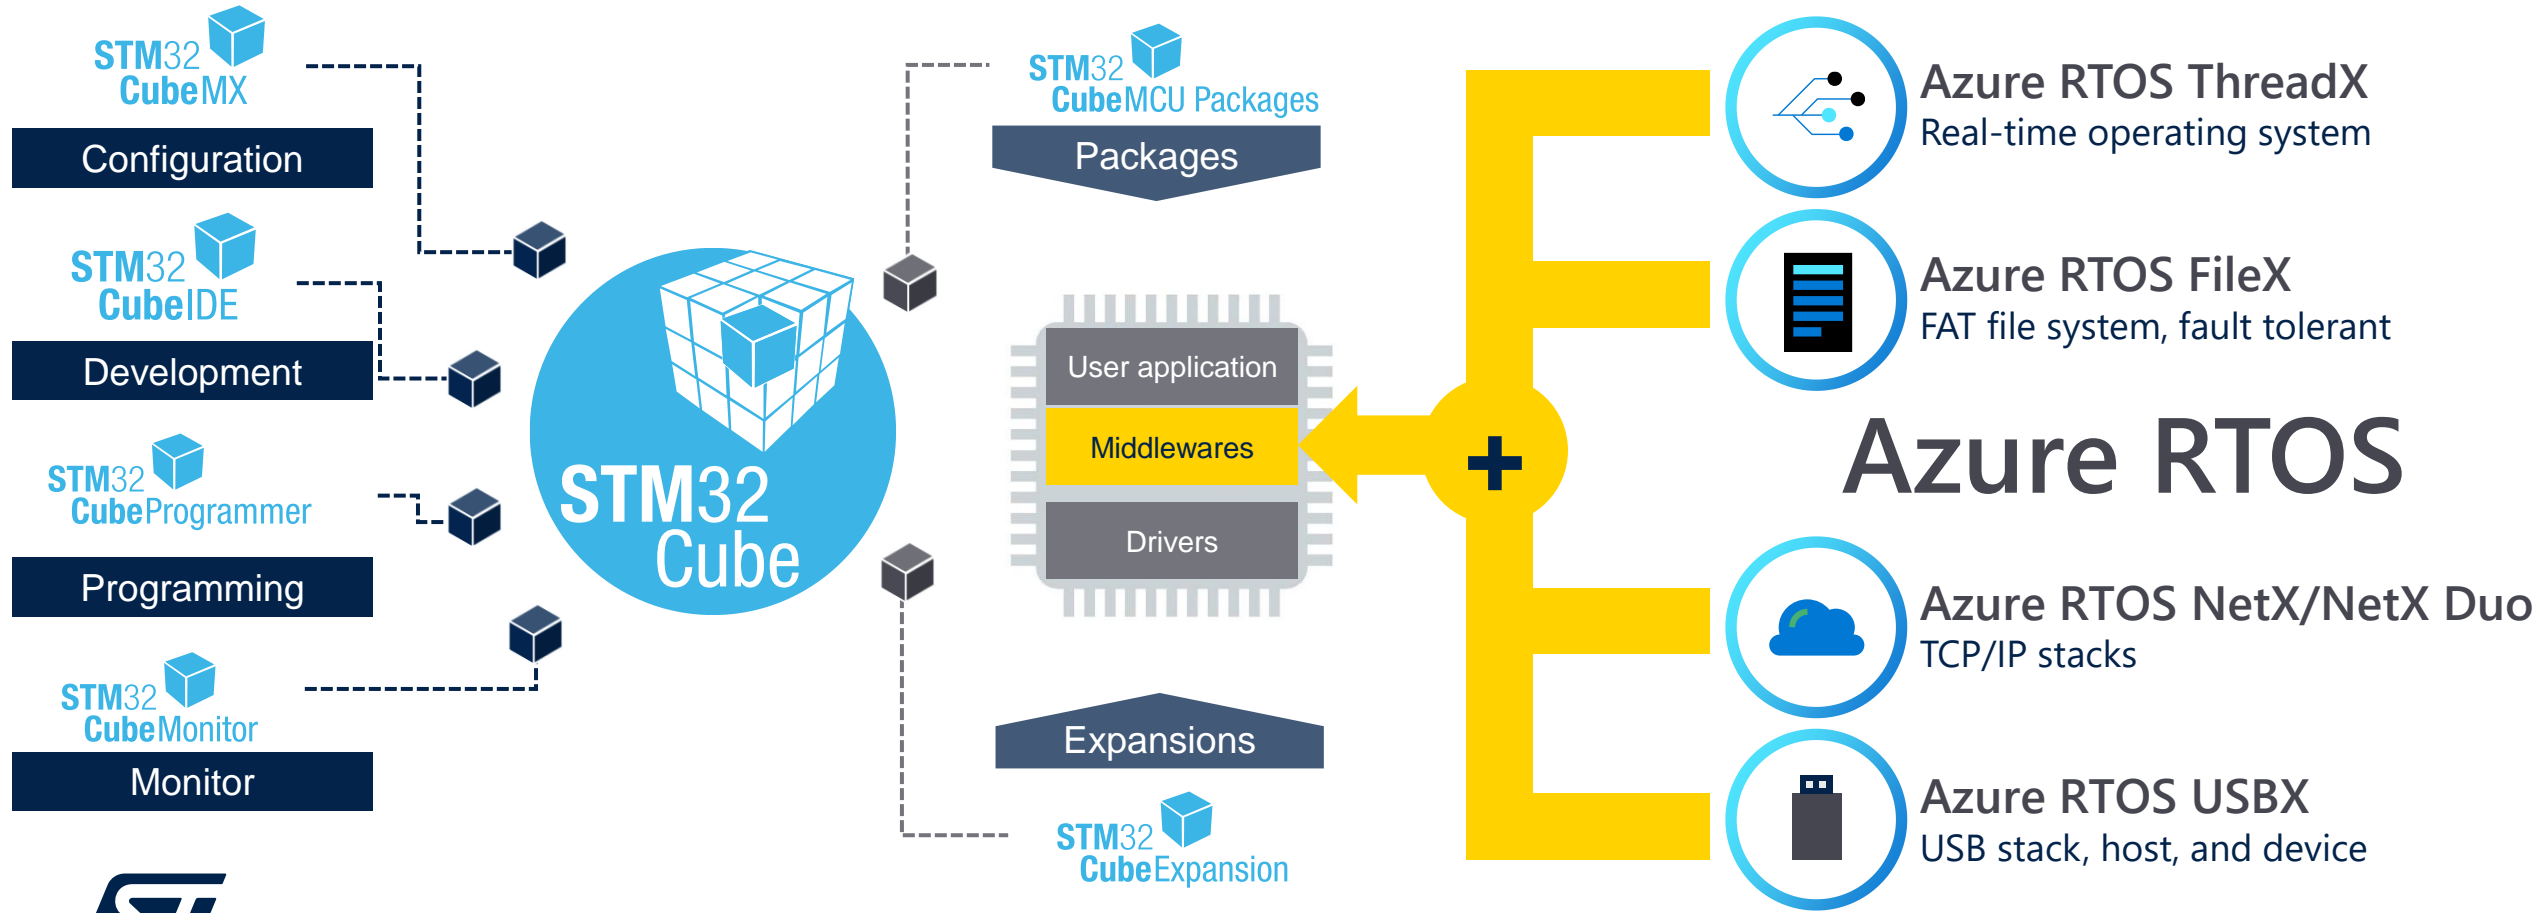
STM32 CubeMX

Configuration

STM32 CubeIDE

Development

STM32 CubeProgrammer

Programming

STM32 CubeMonitor

Monitor

STM32 Cube

STM32 CubeMCU Packages

Packages

User application

Middlewares

Drivers

Expansions

STM32 CubeExpansion

+

Azure RTOS ThreadX
Real-time operating system

Azure RTOS FileX
FAT file system, fault tolerant

Azure RTOS

Azure RTOS NetX/NetX Duo
TCP/IP stacks

Azure RTOS USBX
USB stack, host, and device